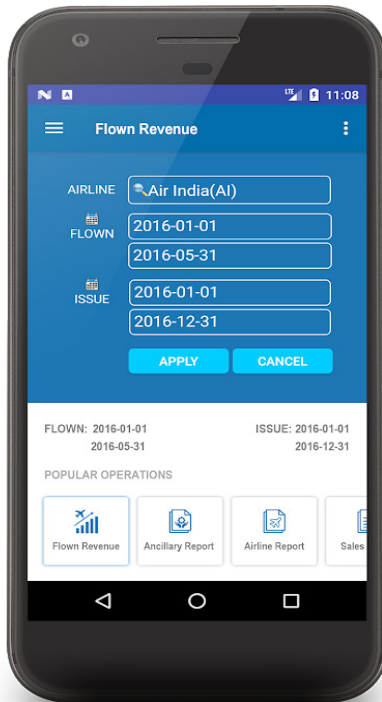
LTE 11:08

Flown Revenue

AIRLINE Air India(AI)

FLOWN 2016-01-01

2016-05-31

ISSUE 2016-01-01

2016-12-31

APPLY CANCEL

FLOWN: 2016-01-01
2016-05-31

ISSUE: 2016-01-01
2016-12-31

POPULAR OPERATIONS

Flown Revenue

Ancillary Report

Airline Report

Sales